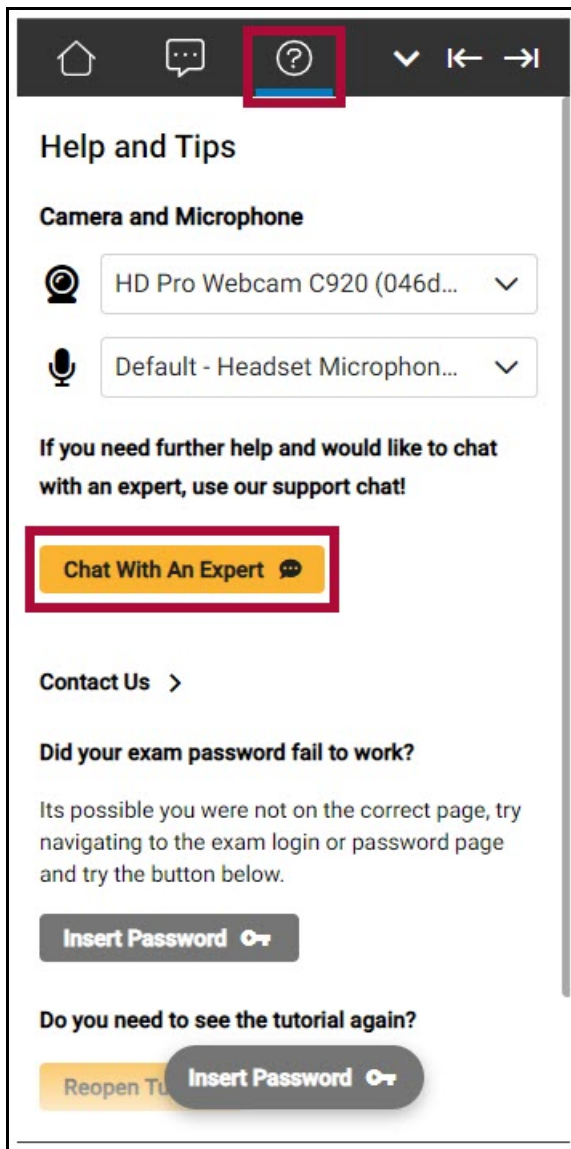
Help and Tips

Camera and Microphone

HD Pro Webcam C920 (046d...

Default - Headset Microphon...

If you need further help and would like to chat with an expert, use our support chat!

Chat With An Expert

Contact Us >

Did your exam password fail to work?

Its possible you were not on the correct page, try navigating to the exam login or password page and try the button below.

Insert Password

Do you need to see the tutorial again?

Reopen Tu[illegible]

Insert Password